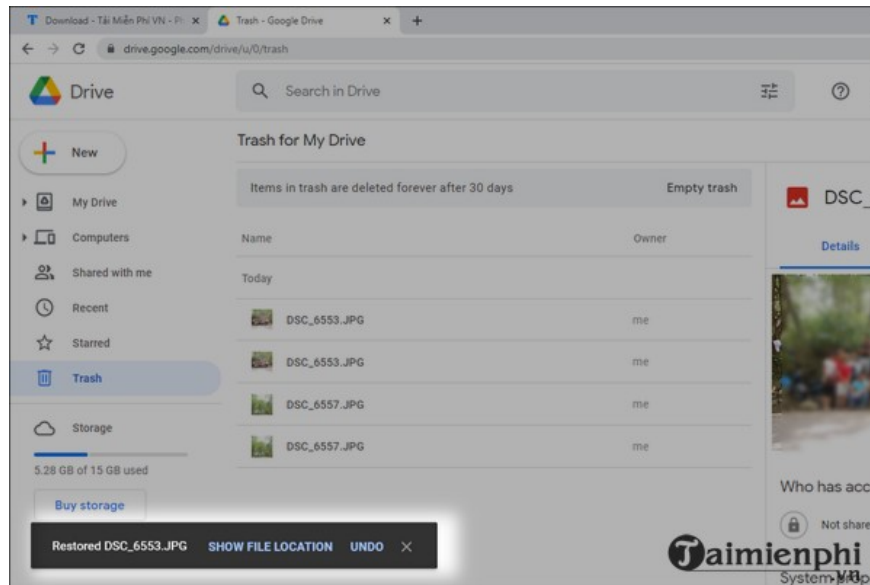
Download - Tải Miễn Phí VN - Ph ×
Trash - Google Drive ×
+
drive.google.com/drive/u/0/trash

Drive
Search in Drive

New
My Drive
Computers
Shared with me
Recent
Starred
Trash
Storage
5.28 GB of 15 GB used
Buy storage

Trash for My Drive
Items in trash are deleted forever after 30 days
Empty trash

| Name | Owner |
|---|---|
| Today | |
| DSC_6553.JPG | me |
| DSC_6553.JPG | me |
| DSC_6557.JPG | me |
| DSC_6557.JPG | me |

DSC_
Details
Who has acc
Not share
System

Restored DSC_6553.JPG SHOW FILE LOCATION UNDO ×

Taimienphi .vn